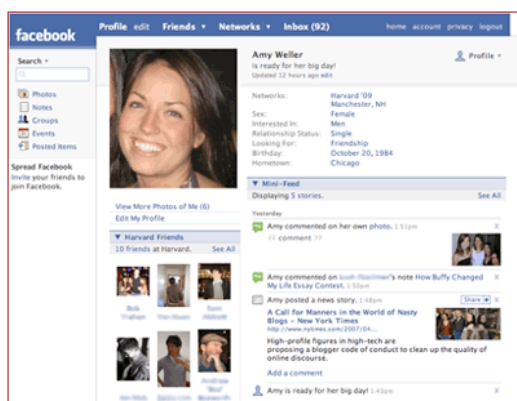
facebook

Profile edit Friends ▾ Networks ▾ Inbox (92) home account privacy logout

Search ▾

Photos
Notes
Groups
Events
Posted Items

Spread Facebook
Invite your friends to join Facebook.

Amy Weller
is ready for her big day!
Updated 12 hours ago edit

Profile ▾

| | |
|---|---|
| Networks: | Harvard '09 Manchester, NH |
| Sex: | Female |
| Interested in: | Men |
| Relationship Status: | Single |
| Looking For: | Friendship |
| Birthday: | October 20, 1984 |
| Hometown: | Chicago |

View More Photos of Me (6)
Edit My Profile

▼ Harvard Friends
10 friends at Harvard. See All

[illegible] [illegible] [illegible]

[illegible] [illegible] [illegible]

▼ Mini-Feed
Displaying 5 stories. See All

Yesterday

Amy commented on her own photo. 1:51pm
" comment "

Amy commented on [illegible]'s note How Buffy Changed My Life Essay Contest. 1:51pm

Amy posted a news story. 1:48pm Share
A Call for Manners in the World of Nasty Blogs - New York Times
http://www.nytimes.com/2007/04...
High-profile figures in high-tech are proposing a blogger code of conduct to clean up the quality of online discourse.
Add a comment

Amy is ready for her big day! 1:45pm